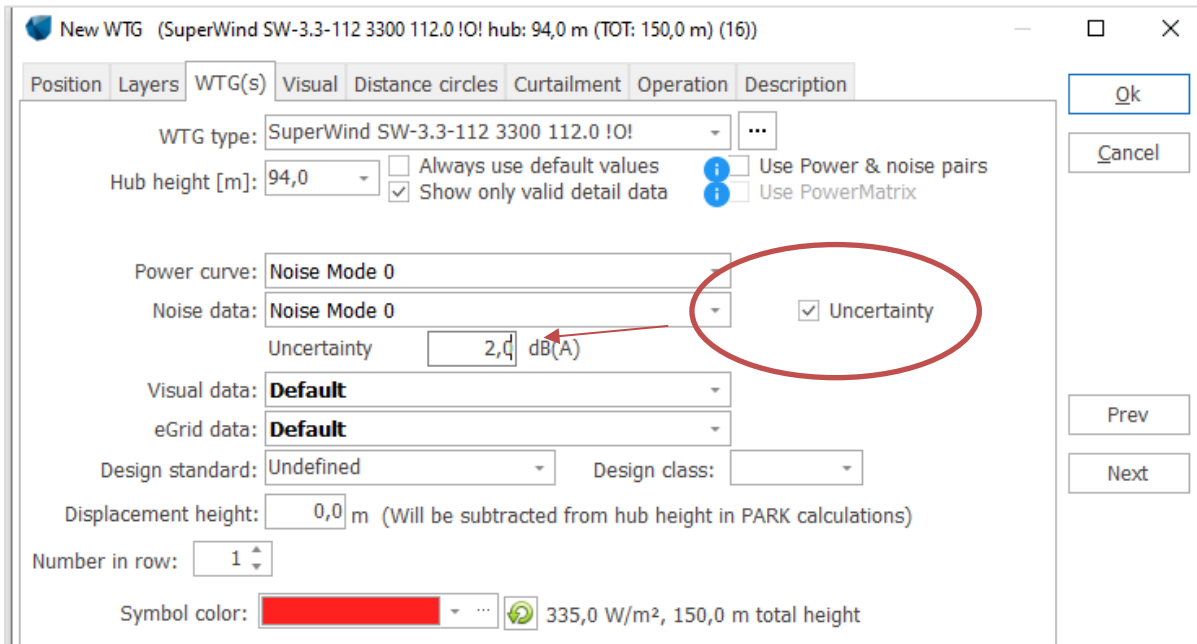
New WTG (SuperWind SW-3.3-112 3300 112.0 !O! hub: 94,0 m (TOT: 150,0 m) (16))

Position | Layers | WTG(s) | Visual | Distance circles | Curtailment | Operation | Description

Ok

Cancel

WTG type: SuperWind SW-3.3-112 3300 112.0 !O! ...

Hub height [m]: 94,0

Always use default values

Show only valid detail data

Use Power & noise pairs

Use PowerMatrix

Power curve: Noise Mode 0

Noise data: Noise Mode 0

Uncertainty

Uncertainty 2,0 dB(A)

Visual data: Default

eGrid data: Default

Design standard: Undefined

Design class:

Prev

Next

Displacement height: 0,0 m (Will be subtracted from hub height in PARK calculations)

Number in row: 1

Symbol color: ... 335,0 W/m², 150,0 m total height